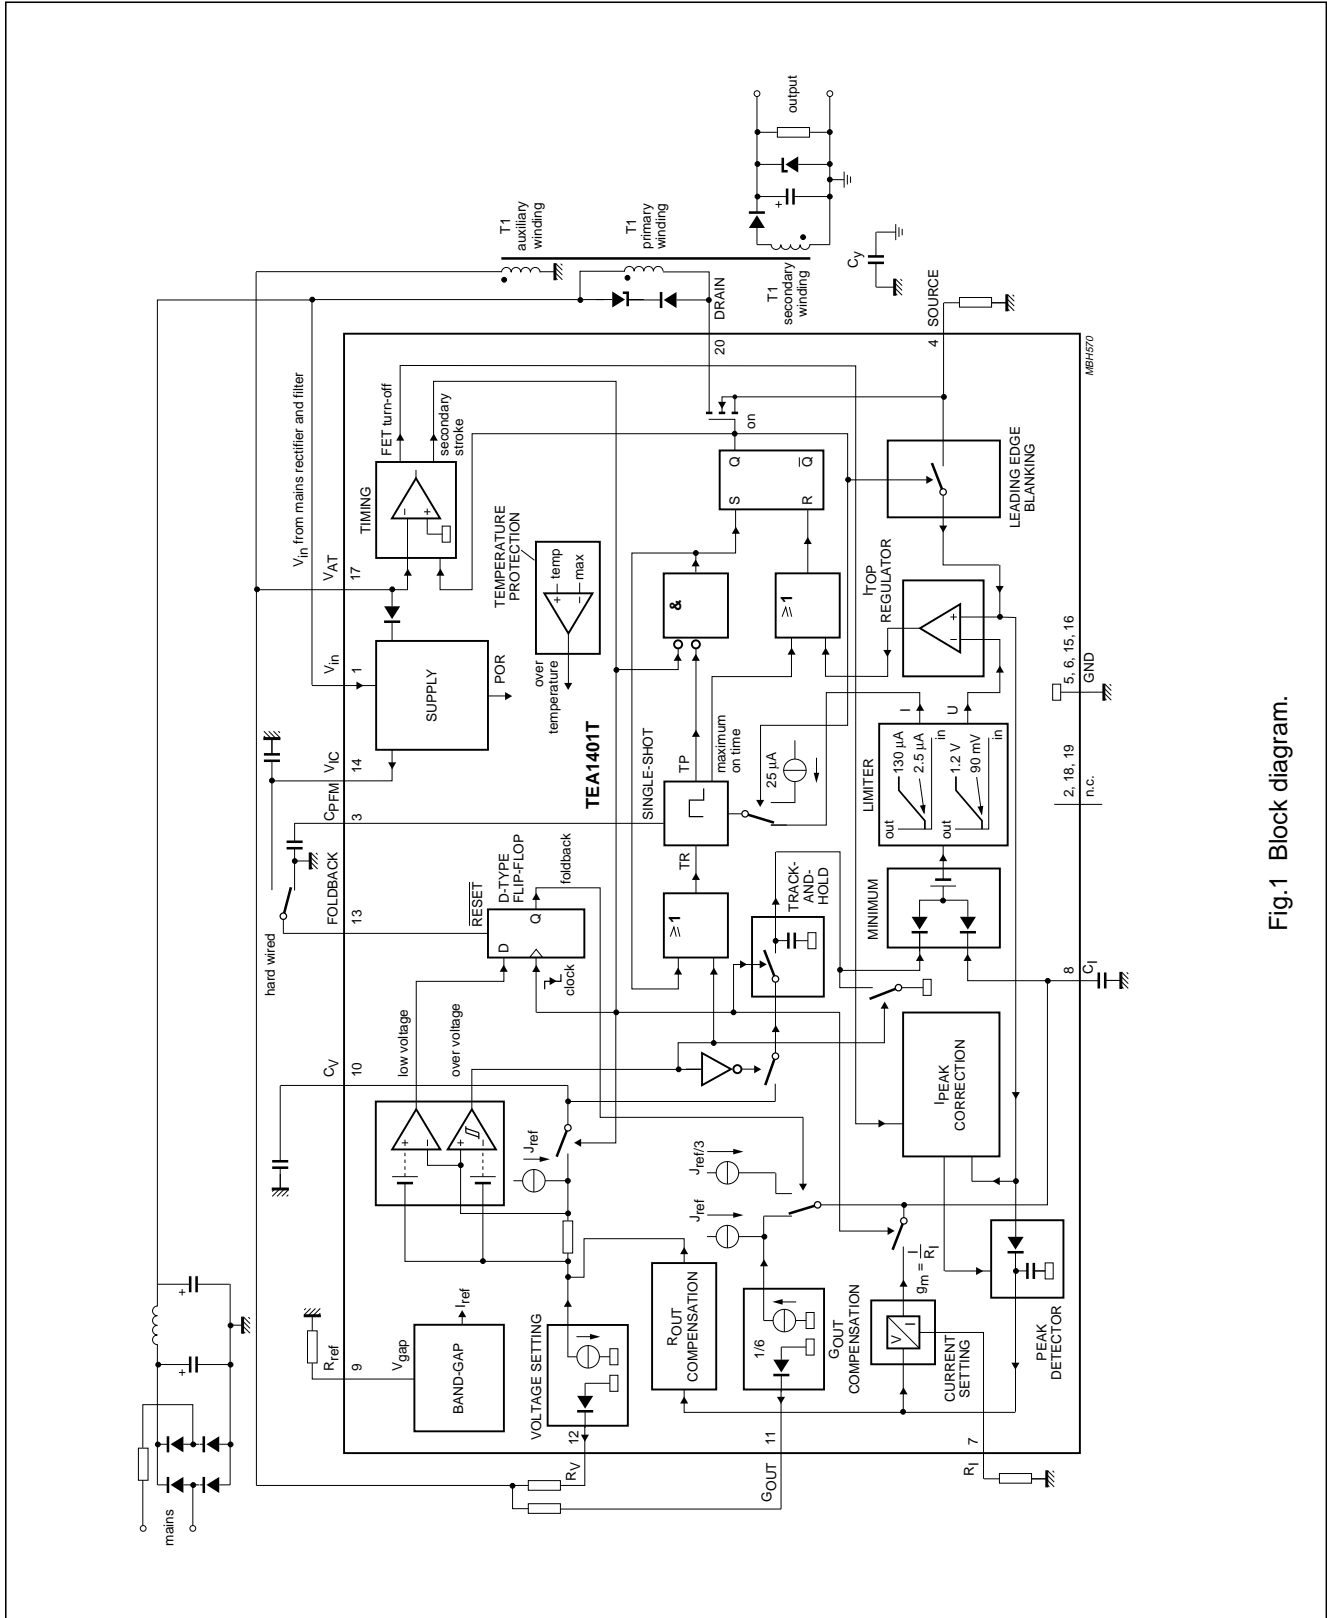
output

T1 auxiliary winding

T1 primary winding

T1 secondary winding

$C_Y$

DRAIN

SOURCE

$V_{in}$ from mains rectifier and filter

MBH570

20

4

FET turn-off

secondary stroke

TIMING

on

Q

$\overline{Q}$

S

R

LEADING EDGE BLANKING

TEMPERATURE PROTECTION

temp

max

over temperature

&

≥1

$I_{TOP}$ REGULATOR

$V_{AT}$

17

$V_{in}$

1

SUPPLY

POR

$V_{IC}$

14

$C_{PFM}$

3

TEA1401T

SINGLE-SHOT

TP

maximum on time

25 µA

TR

LIMITER

130 µA

2.5 µA

in

out

1.2 V

90 mV

in

out

I

U

5, 6, 15, 16

GND

2, 18, 19

n.c.

hard wired

FOLDBACK

13

$\overline{RESET}$

D-TYPE FLIP-FLOP

foldback

D

Q

clock

≥1

TRACK-AND-HOLD

MINIMUM

8

$C_I$

low voltage

over voltage

$C_V$

10

$J_{ref}$

$J_{ref}/3$

$J_{ref}$

$I_{PEAK}$ CORRECTION

$g_m = \frac{I}{R_I}$

PEAK DETECTOR

V I

CURRENT SETTING

$R_I$

7

$G_{OUT}$ COMPENSATION

1/6

$G_{OUT}$

11

$R_{OUT}$ COMPENSATION

VOLTAGE SETTING

12

$R_V$

BAND-GAP

$I_{ref}$

$V_{gap}$

9

$R_{ref}$

mains

Fig.1 Block diagram.